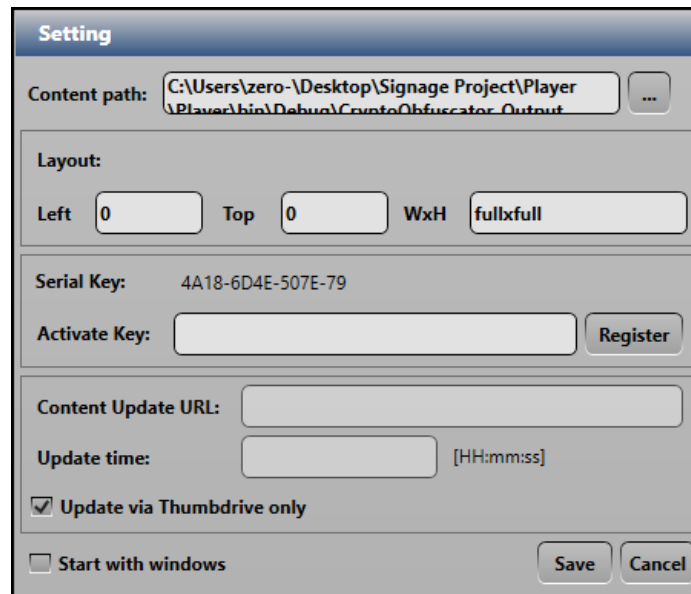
Setting

Content path: C:\Users\zero-\Desktop\Signage Project\Player \Player\bin\Debug\CryptoObfuscator_Output ...

Layout:

Left 0 Top 0 WxH fullxfull

Serial Key: 4A18-6D4E-507E-79

Activate Key: Register

Content Update URL:

Update time: [HH:mm:ss]

Update via Thumbdrive only

Start with windows Save Cancel